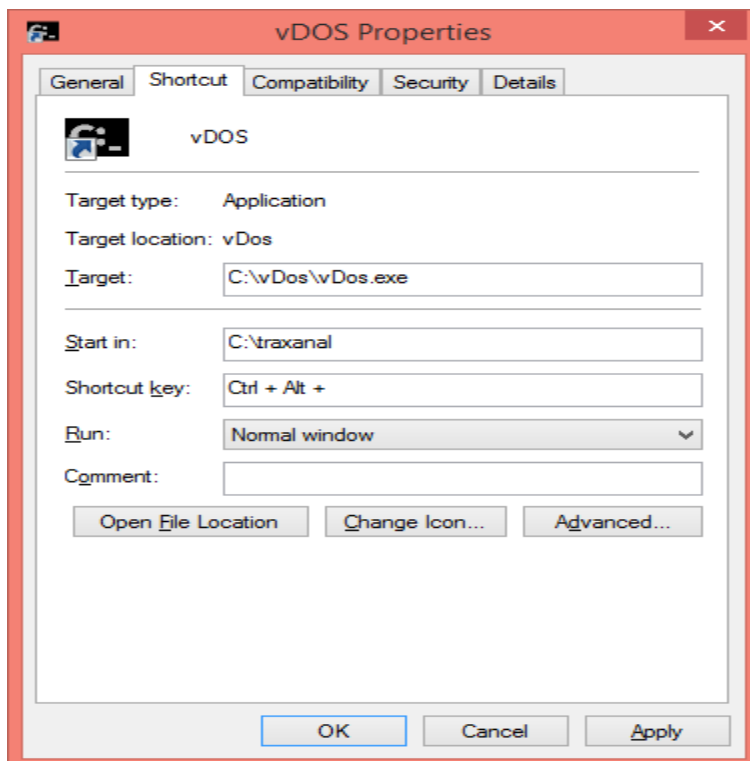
vDOS Properties

General Shortcut Compatibility Security Details

vDOS

Target type: Application

Target location: vDos

Target: C:\vDos\vDos.exe

Start in: C:\traxanal

Shortcut key: Ctrl + Alt +

Run: Normal window

Comment:

Open File Location Change Icon... Advanced...

OK Cancel Apply